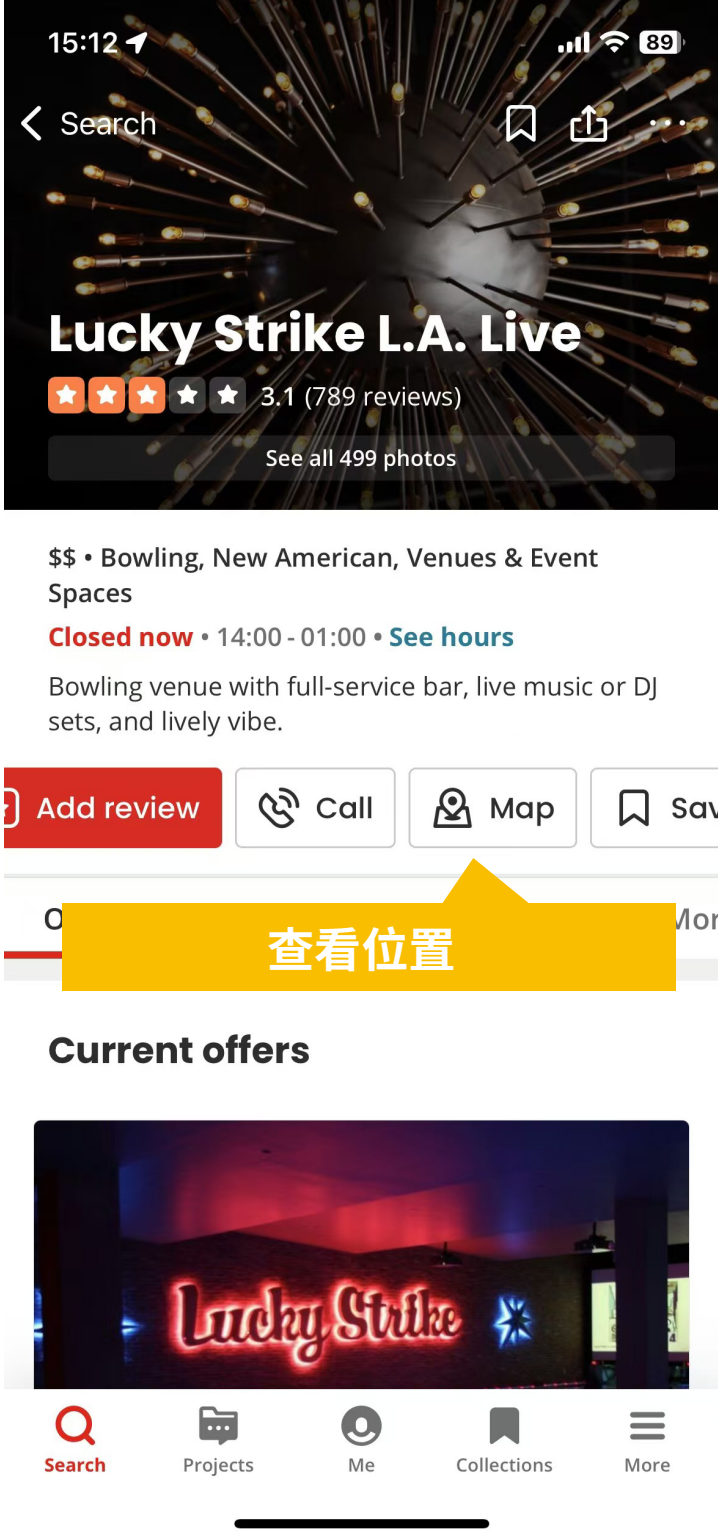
15:12

89

Search

Lucky Strike L.A. Live

3.1 (789 reviews)

See all 499 photos

$$ • Bowling, New American, Venues & Event Spaces

Closed now • 14:00 - 01:00 • See hours

Bowling venue with full-service bar, live music or DJ sets, and lively vibe.

Add review

Call

Map

Sav

O

Mor

查看位置

Current offers

Lucky Strike

Search

Projects

Me

Collections

More